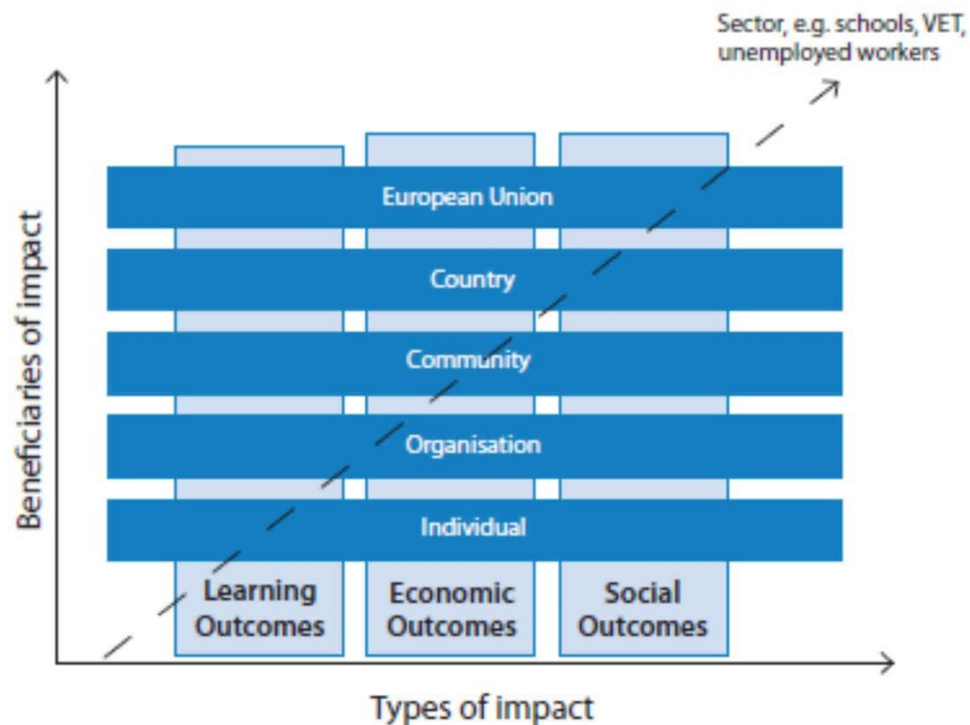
Sector, e.g. schools, VET, unemployed workers

Beneficiaries of impact

European Union

Country

Community

Organisation

Individual

Learning Outcomes

Economic Outcomes

Social Outcomes

Types of impact